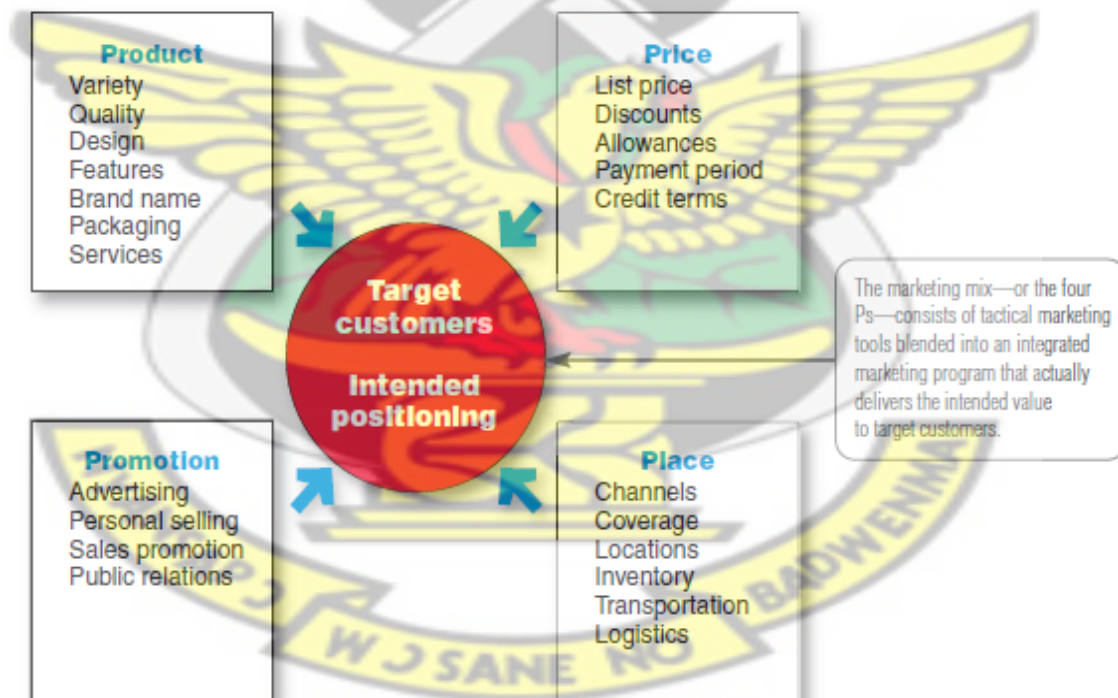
Product
Variety
Quality
Design
Features
Brand name
Packaging
Services

Price
List price
Discounts
Allowances
Payment period
Credit terms

Target customers

Intended positioning

The marketing mix—or the four Ps—consists of tactical marketing tools blended into an integrated marketing program that actually delivers the intended value to target customers.

Promotion
Advertising
Personal selling
Sales promotion
Public relations

Place
Channels
Coverage
Locations
Inventory
Transportation
Logistics

W J SANE NO BADWENMA